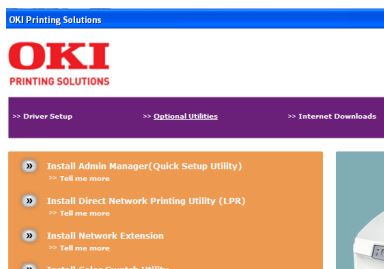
OKI Printing Solutions

OKI
PRINTING SOLUTIONS

>> Driver Setup
>> Optional Utilities
>> Internet Downloads

Install Admin Manager(Quick Setup Utility)
>> Tell me more

Install Direct Network Printing Utility (LPR)
>> Tell me more

Install Network Extension
>> Tell me more

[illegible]